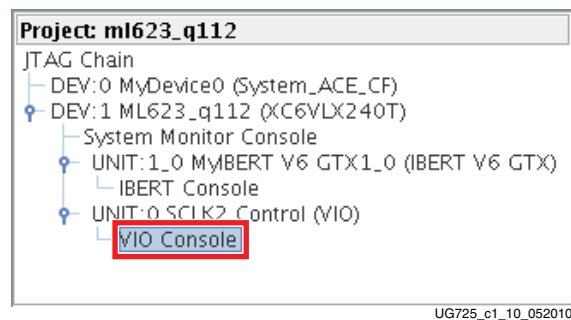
Project: ml623_q112

JTAG Chain
DEV:0 MyDevice0 (System_ACE_CF)
DEV:1 ML623_q112 (XC6VLX240T)
System Monitor Console
UNIT:1_0 MyIBERT V6 GTX1_0 (IBERT V6 GTX)
IBERT Console
UNIT:0 SCLK2 Control (VIO)
VIO Console

UG725_c1_10_052010